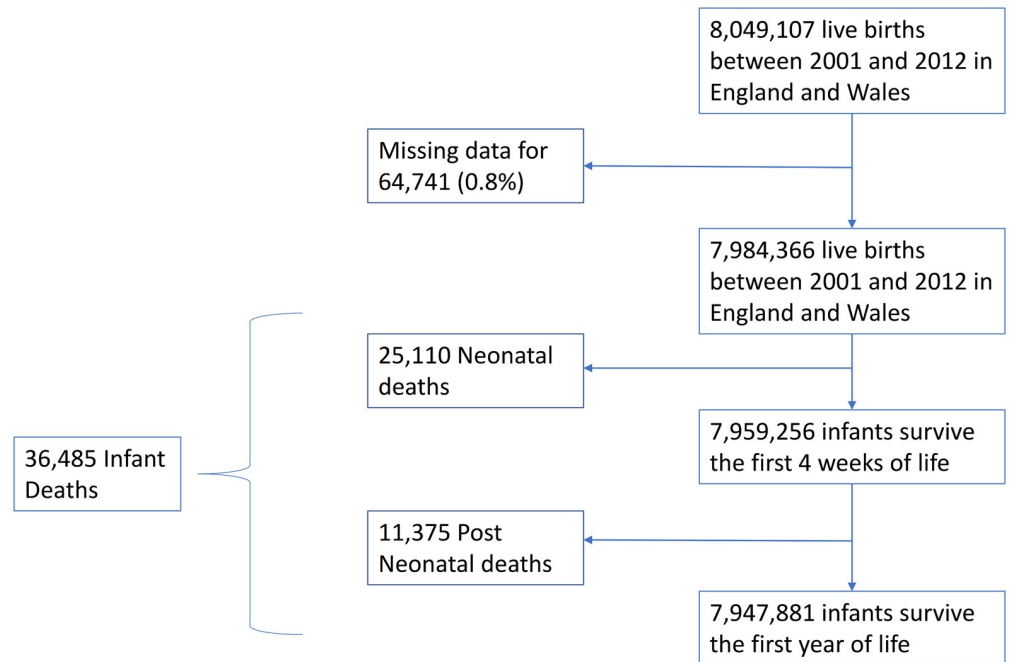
8,049,107 live births between 2001 and 2012 in England and Wales

Missing data for 64,741 (0.8%)

7,984,366 live births between 2001 and 2012 in England and Wales

25,110 Neonatal deaths

7,959,256 infants survive the first 4 weeks of life

36,485 Infant Deaths

11,375 Post Neonatal deaths

7,947,881 infants survive the first year of life